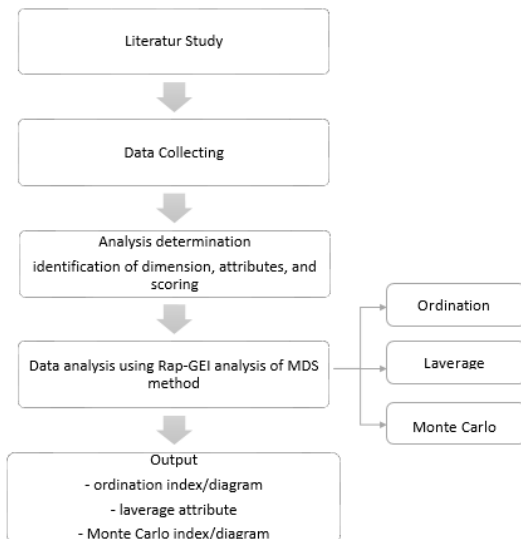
Literatur Study

Data Collecting

Analysis determination
identification of dimension, attributes, and scoring

Data analysis using Rap-GEI analysis of MDS method

Ordination

Laverage

Monte Carlo

Output
- ordination index/diagram
- laverage attribute
- Monte Carlo index/diagram